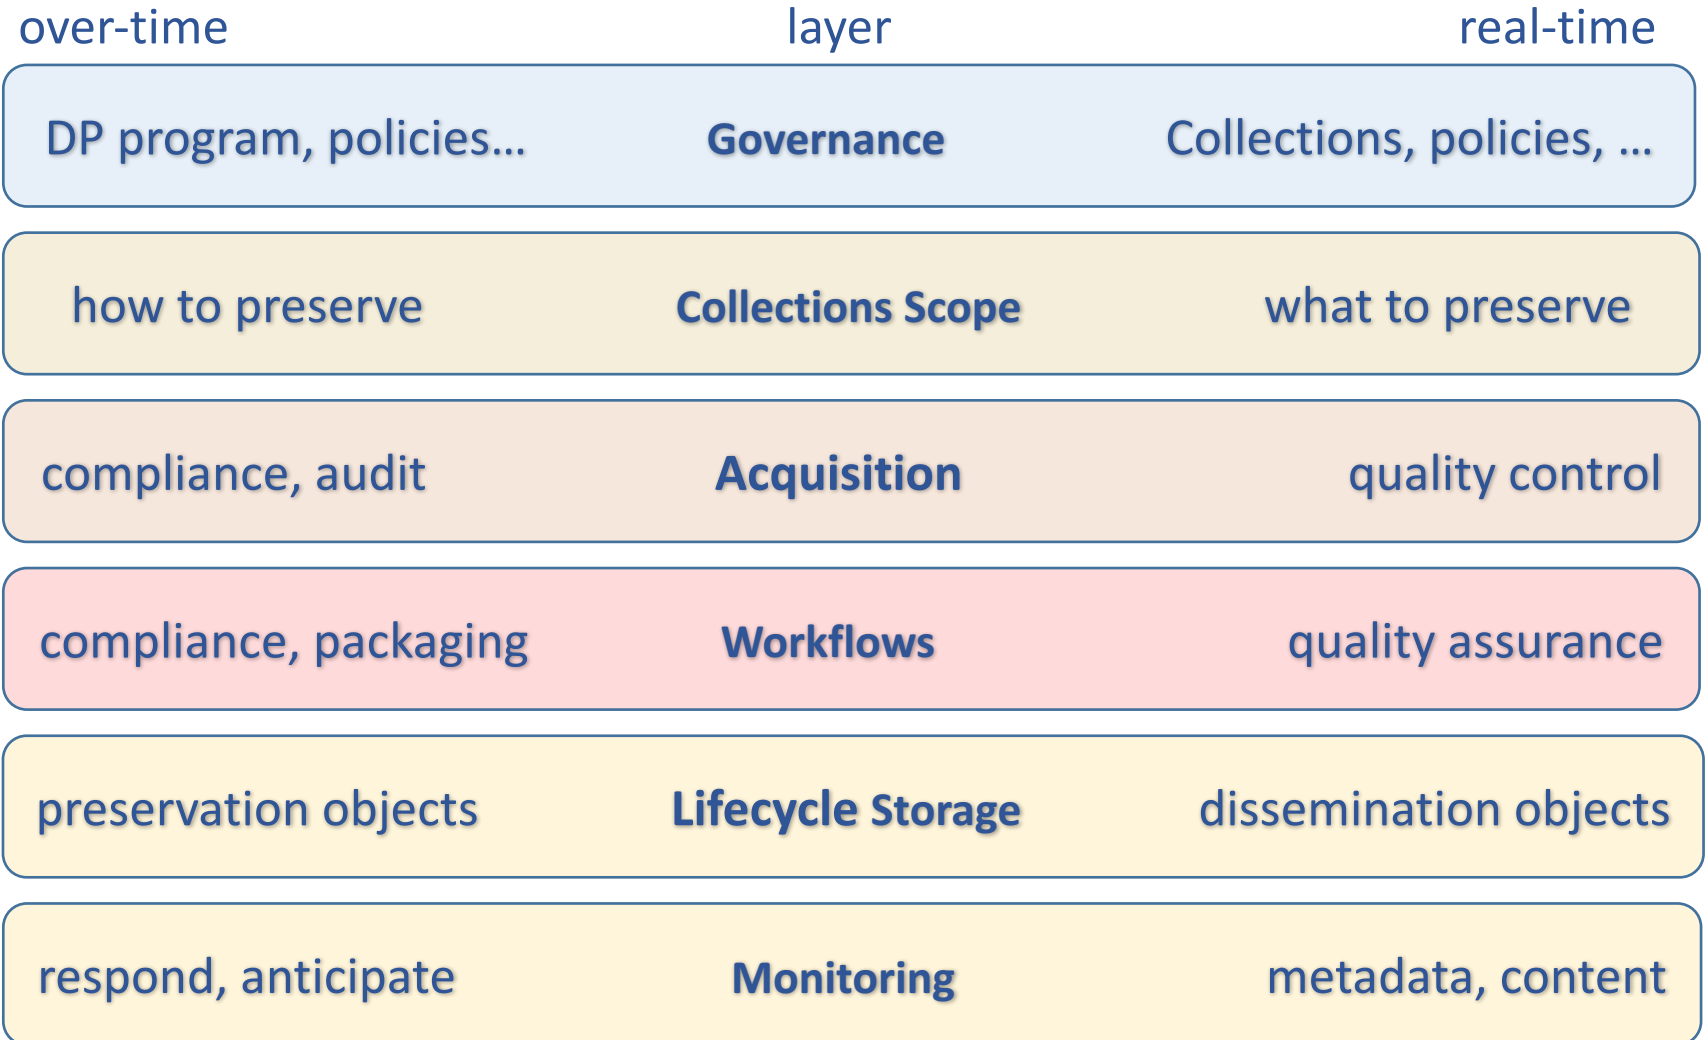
| over-time | layer | real-time |
|---|---|---|
| DP program, policies… | **Governance** | Collections, policies, … |
| how to preserve | **Collections Scope** | what to preserve |
| compliance, audit | **Acquisition** | quality control |
| compliance, packaging | **Workflows** | quality assurance |
| preservation objects | **Lifecycle Storage** | dissemination objects |
| respond, anticipate | **Monitoring** | metadata, content |